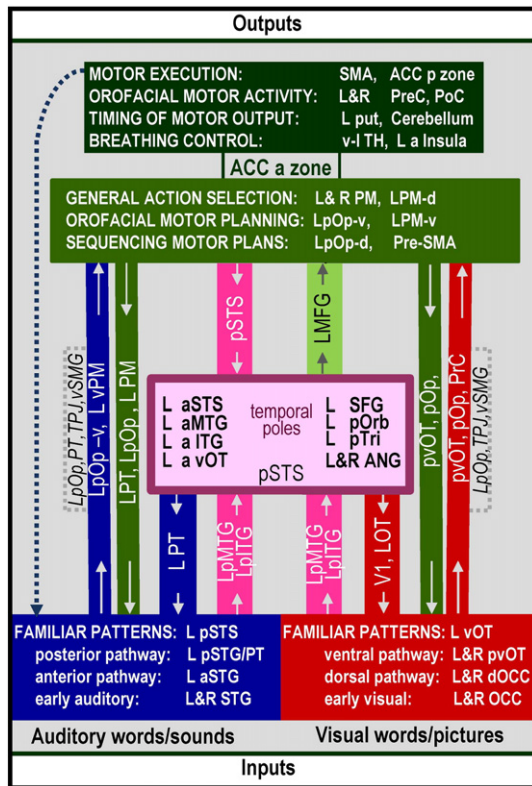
Outputs

MOTOR EXECUTION: SMA, ACC p zone
OROFACIAL MOTOR ACTIVITY: L&R PreC, PoC
TIMING OF MOTOR OUTPUT: L put, Cerebellum
BREATHING CONTROL: v-l TH, L a Insula

ACC a zone

GENERAL ACTION SELECTION: L& R PM, LPM-d
OROFACIAL MOTOR PLANNING: LpOp-v, LPM-v
SEQUENCING MOTOR PLANS: LpOp-d, Pre-SMA

LpOp,PT,TPJ,vSMG
LpOp –v, L vPM
LPT, LpOp, L PM
pSTS
LMFG
pvOT, pOp,
pvOT, pOp, PrC
LpOp,TPJ,vSMG

L aSTS
L aMTG
L a ITG
L a vOT
temporal poles
pSTS
L SFG
L pOrb
L pTri
L&R ANG

L PT
LpMTG
LpITG
LpMTG
LpITG
V1, LOT

FAMILIAR PATTERNS: L pSTS
posterior pathway: L pSTG/PT
anterior pathway: L aSTG
early auditory: L&R STG

FAMILIAR PATTERNS: L vOT
ventral pathway: L&R pvOT
dorsal pathway: L&R dOCC
early visual: L&R OCC

Auditory words/sounds
Visual words/pictures

Inputs